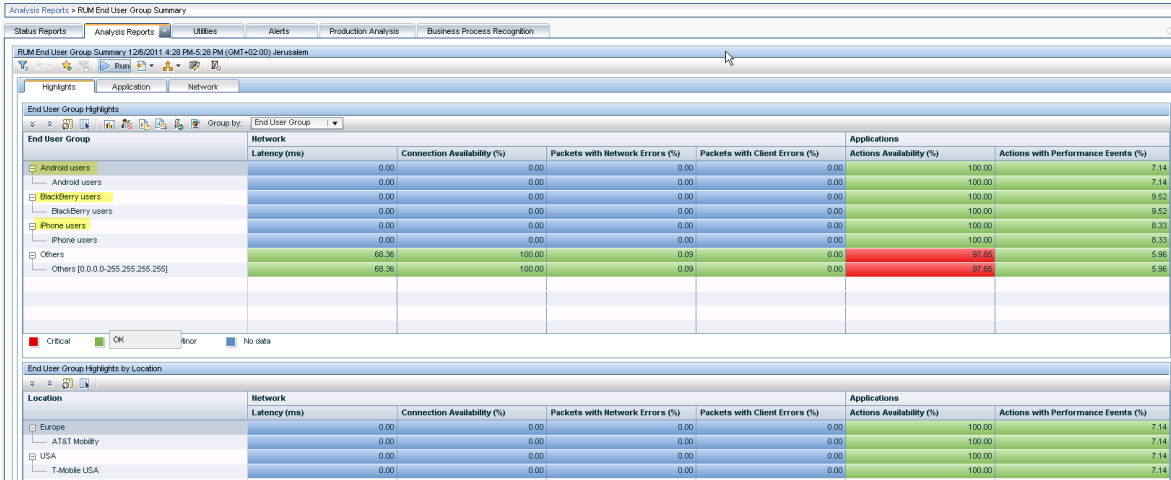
Analysis Reports > RUM End User Group Summary

Status Reports | Analysis Reports | Utilities | Alerts | Production Analysis | Business Process Recognition

RUM End User Group Summary 12/6/2011 4:28 PM-5:28 PM (GMT+02:00) Jerusalem

Run

Highlights | Application | Network

End User Group Highlights

Group by: End User Group

| End User Group | Network Latency (ms) | Connection Availability (%) | Packets with Network Errors (%) | Packets with Client Errors (%) | Applications Actions Availability (%) | Actions with Performance Events (%) |
|---|---|---|---|---|---|---|
| Android users | 0.00 | 0.00 | 0.00 | 0.00 | 100.00 | 7.14 |
| Android users | 0.00 | 0.00 | 0.00 | 0.00 | 100.00 | 7.14 |
| BlackBerry users | 0.00 | 0.00 | 0.00 | 0.00 | 100.00 | 9.52 |
| BlackBerry users | 0.00 | 0.00 | 0.00 | 0.00 | 100.00 | 9.52 |
| iPhone users | 0.00 | 0.00 | 0.00 | 0.00 | 100.00 | 8.33 |
| iPhone users | 0.00 | 0.00 | 0.00 | 0.00 | 100.00 | 8.33 |
| Others | 68.36 | 100.00 | 0.09 | 0.00 | 97.85 | 5.96 |
| Others [0.0.0.0-255.255.255.255] | 68.36 | 100.00 | 0.09 | 0.00 | 97.85 | 5.96 |

Critical OK Minor No data

End User Group Highlights by Location

| Location | Network Latency (ms) | Connection Availability (%) | Packets with Network Errors (%) | Packets with Client Errors (%) | Applications Actions Availability (%) | Actions with Performance Events (%) |
|---|---|---|---|---|---|---|
| Europe | 0.00 | 0.00 | 0.00 | 0.00 | 100.00 | 7.14 |
| AT&T Mobility | 0.00 | 0.00 | 0.00 | 0.00 | 100.00 | 7.14 |
| USA | 0.00 | 0.00 | 0.00 | 0.00 | 100.00 | 7.14 |
| T-Mobile USA | 0.00 | 0.00 | 0.00 | 0.00 | 100.00 | 7.14 |